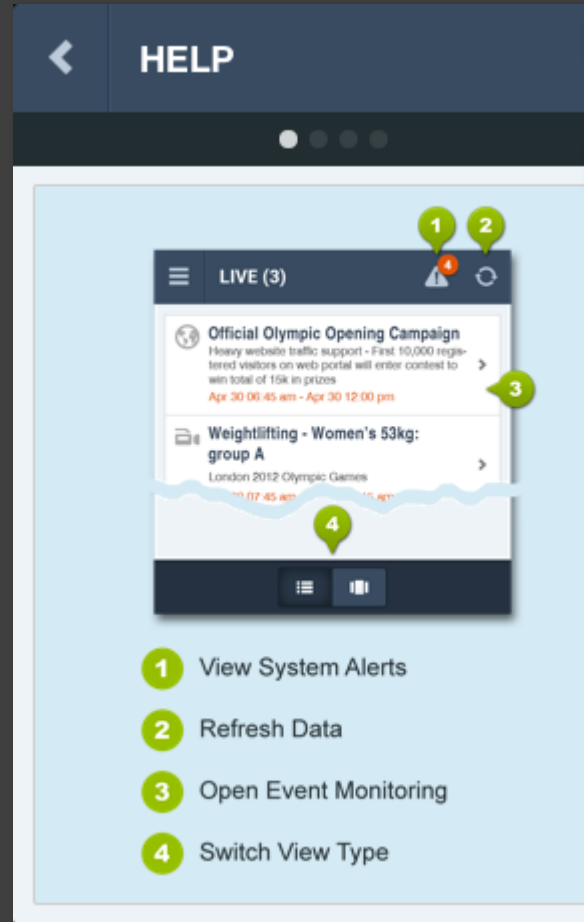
HELP

1 2

LIVE (3) 4

Official Olympic Opening Campaign
Heavy website traffic support - First 10,000 registered visitors on web portal will enter contest to win total of 15k in prizes
Apr 30 06:45 am - Apr 30 12:00 pm

3

Weightlifting - Women's 53kg: group A
London 2012 Olympic Games
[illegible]

4

1 View System Alerts
2 Refresh Data
3 Open Event Monitoring
4 Switch View Type